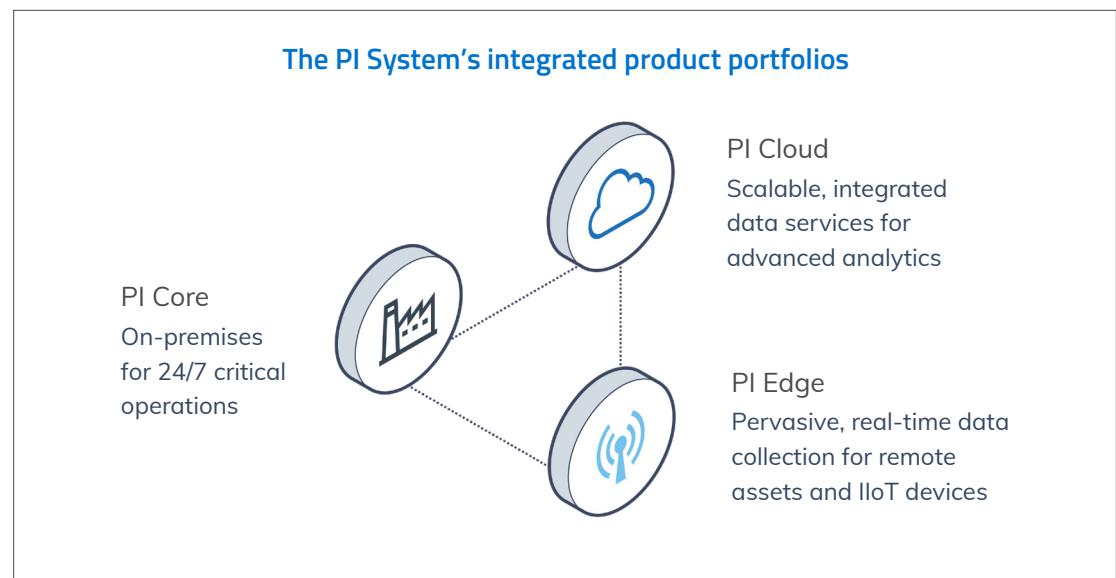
The PI System's integrated product portfolios

PI Cloud
Scalable, integrated data services for advanced analytics

PI Core
On-premises for 24/7 critical operations

PI Edge
Pervasive, real-time data collection for remote assets and IIoT devices